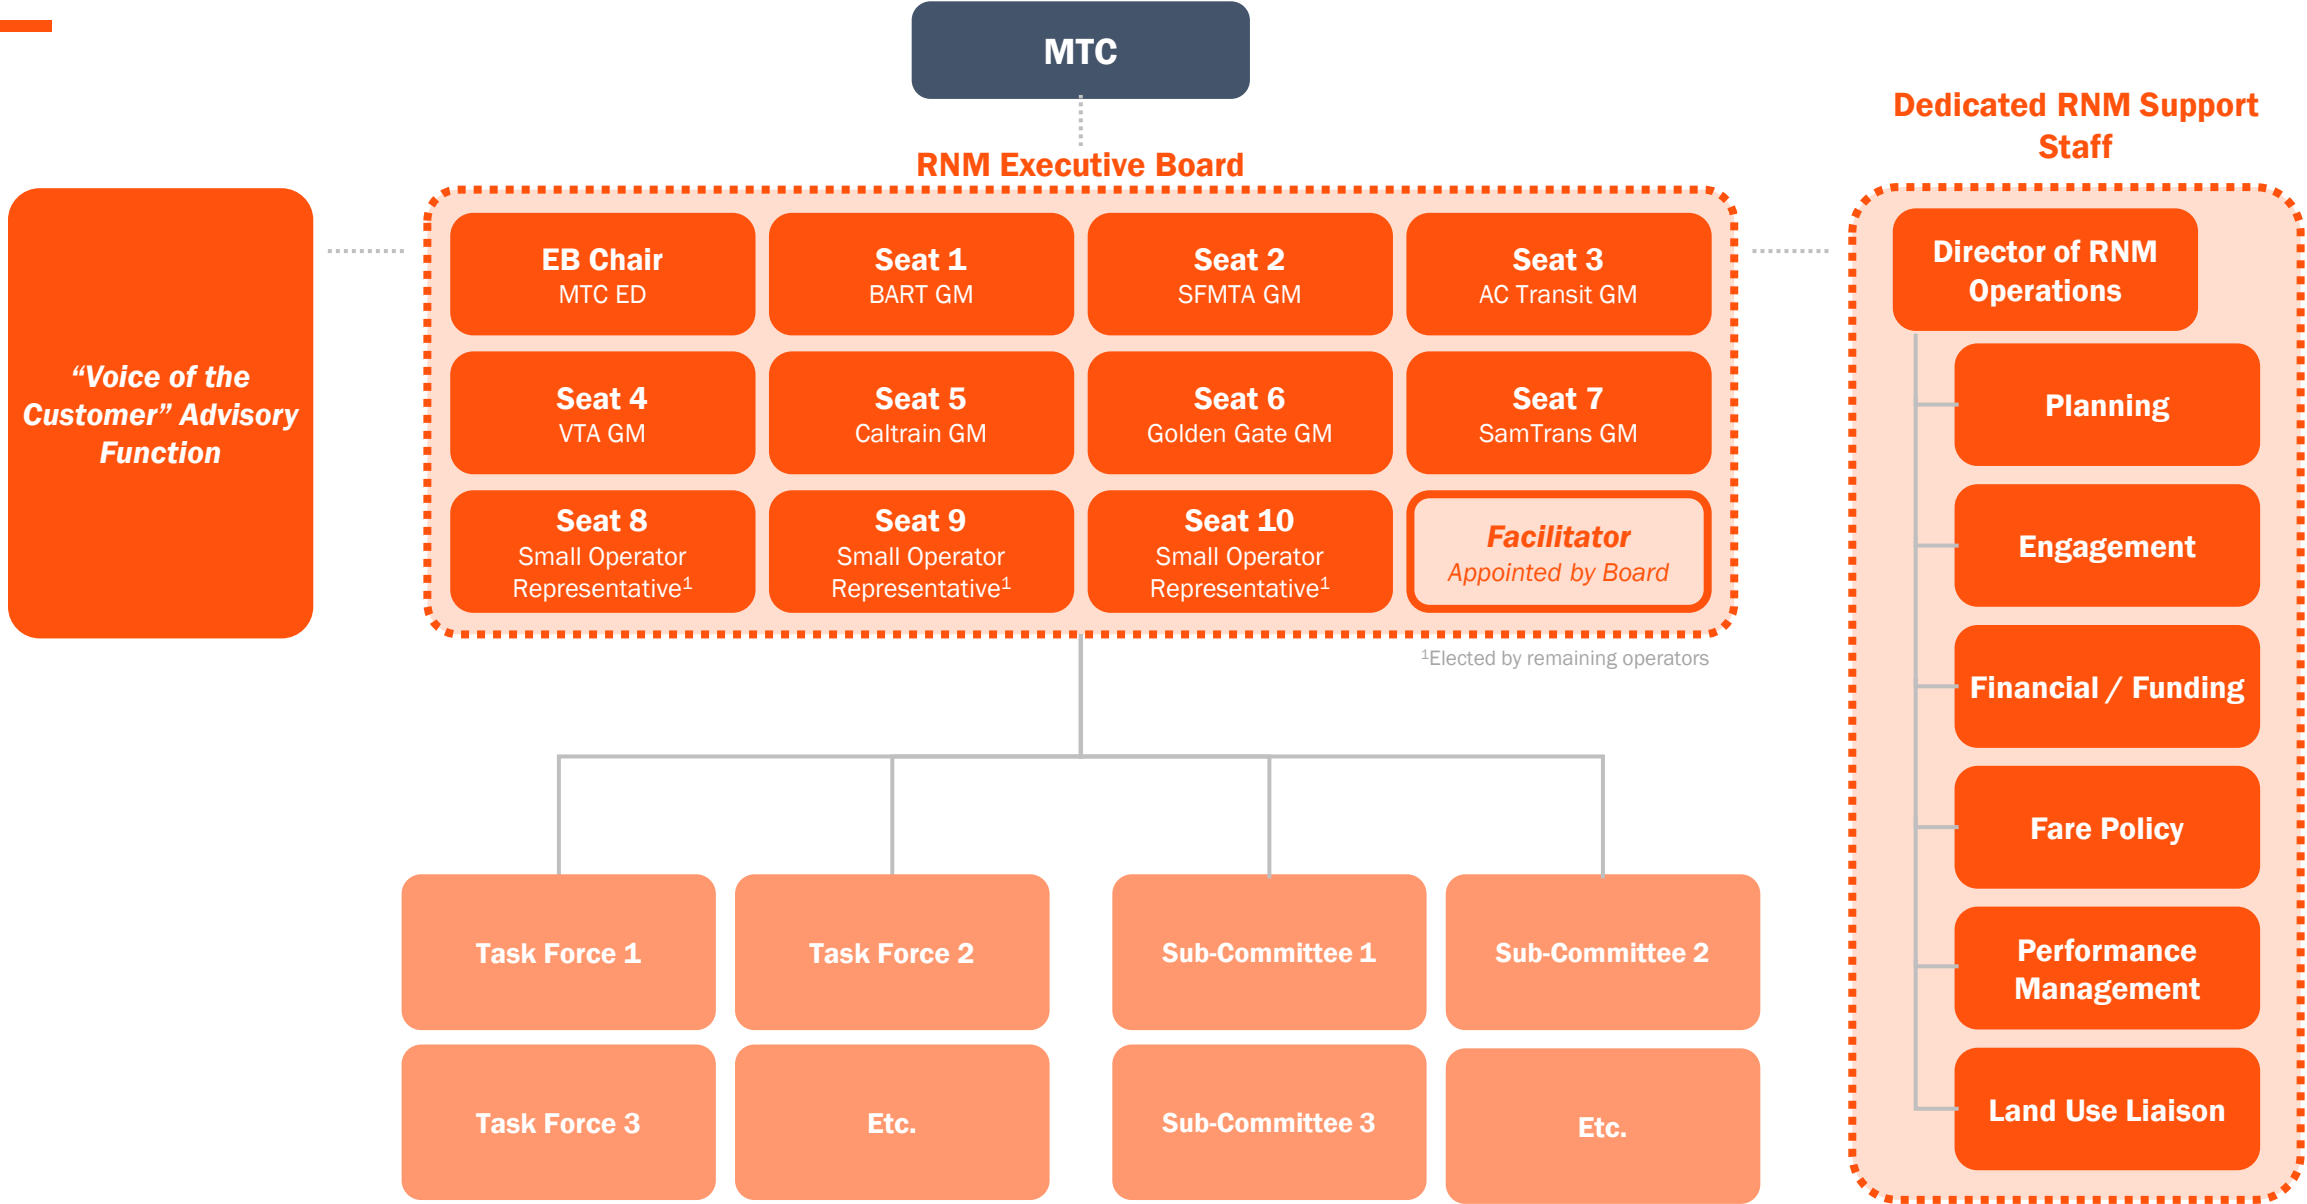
MTC

RNM Executive Board

Dedicated RNM Support Staff

"Voice of the Customer" Advisory Function

EB Chair
MTC ED

Seat 1
BART GM

Seat 2
SFMTA GM

Seat 3
AC Transit GM

Seat 4
VTA GM

Seat 5
Caltrain GM

Seat 6
Golden Gate GM

Seat 7
SamTrans GM

Seat 8
Small Operator Representative$^1$

Seat 9
Small Operator Representative$^1$

Seat 10
Small Operator Representative$^1$

Facilitator
Appointed by Board

$^1$Elected by remaining operators

Director of RNM Operations

Planning

Engagement

Financial / Funding

Fare Policy

Performance Management

Land Use Liaison

Task Force 1

Task Force 2

Sub-Committee 1

Sub-Committee 2

Task Force 3

Etc.

Sub-Committee 3

Etc.